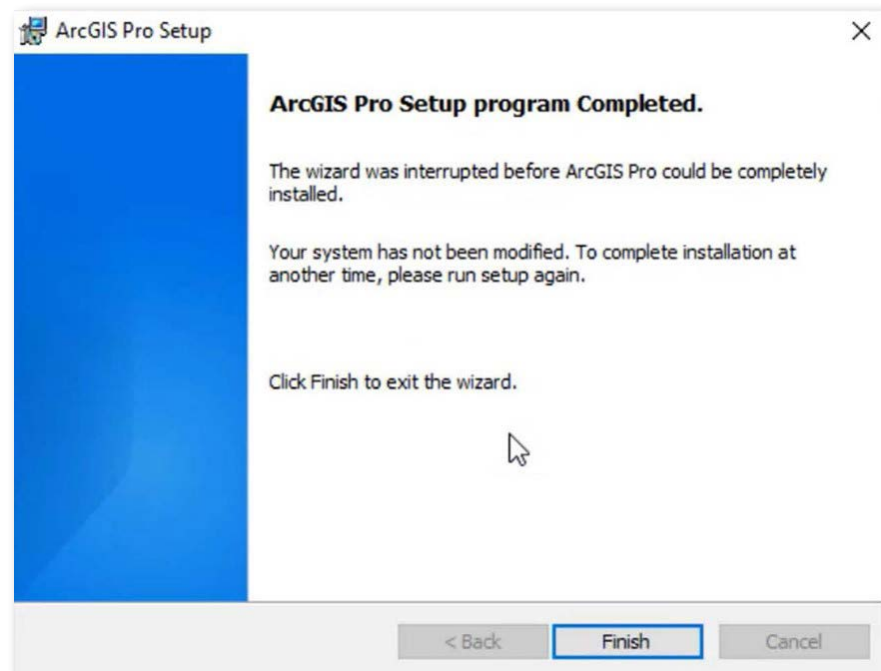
ArcGIS Pro Setup

×

ArcGIS Pro Setup program Completed.

The wizard was interrupted before ArcGIS Pro could be completely installed.

Your system has not been modified. To complete installation at another time, please run setup again.

Click Finish to exit the wizard.

< Back

Finish

Cancel